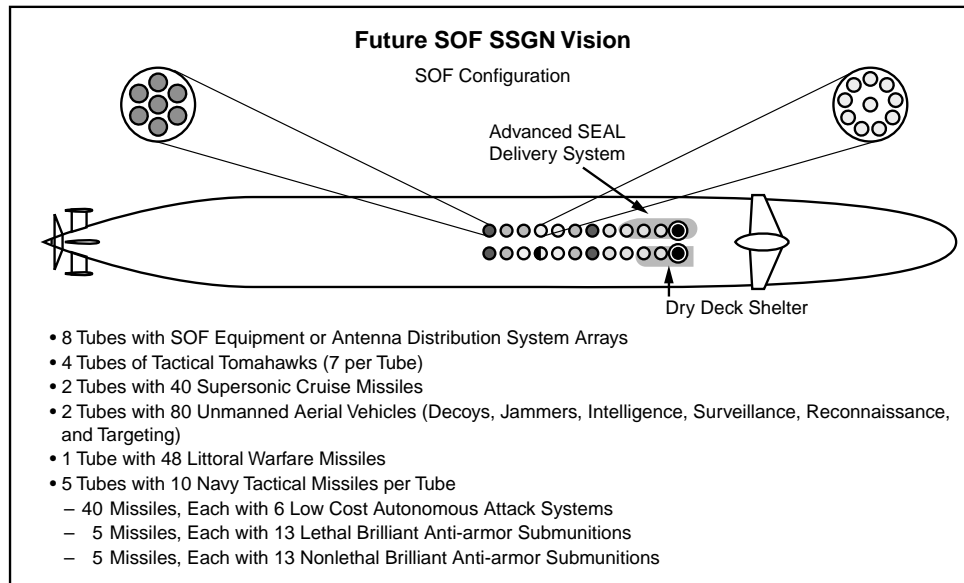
Future SOF SSGN Vision

SOF Configuration

Advanced SEAL Delivery System

Dry Deck Shelter

• 8 Tubes with SOF Equipment or Antenna Distribution System Arrays
• 4 Tubes of Tactical Tomahawks (7 per Tube)
• 2 Tubes with 40 Supersonic Cruise Missiles
• 2 Tubes with 80 Unmanned Aerial Vehicles (Decoys, Jammers, Intelligence, Surveillance, Reconnaissance, and Targeting)
• 1 Tube with 48 Littoral Warfare Missiles
• 5 Tubes with 10 Navy Tactical Missiles per Tube
– 40 Missiles, Each with 6 Low Cost Autonomous Attack Systems
– 5 Missiles, Each with 13 Lethal Brilliant Anti-armor Submunitions
– 5 Missiles, Each with 13 Nonlethal Brilliant Anti-armor Submunitions